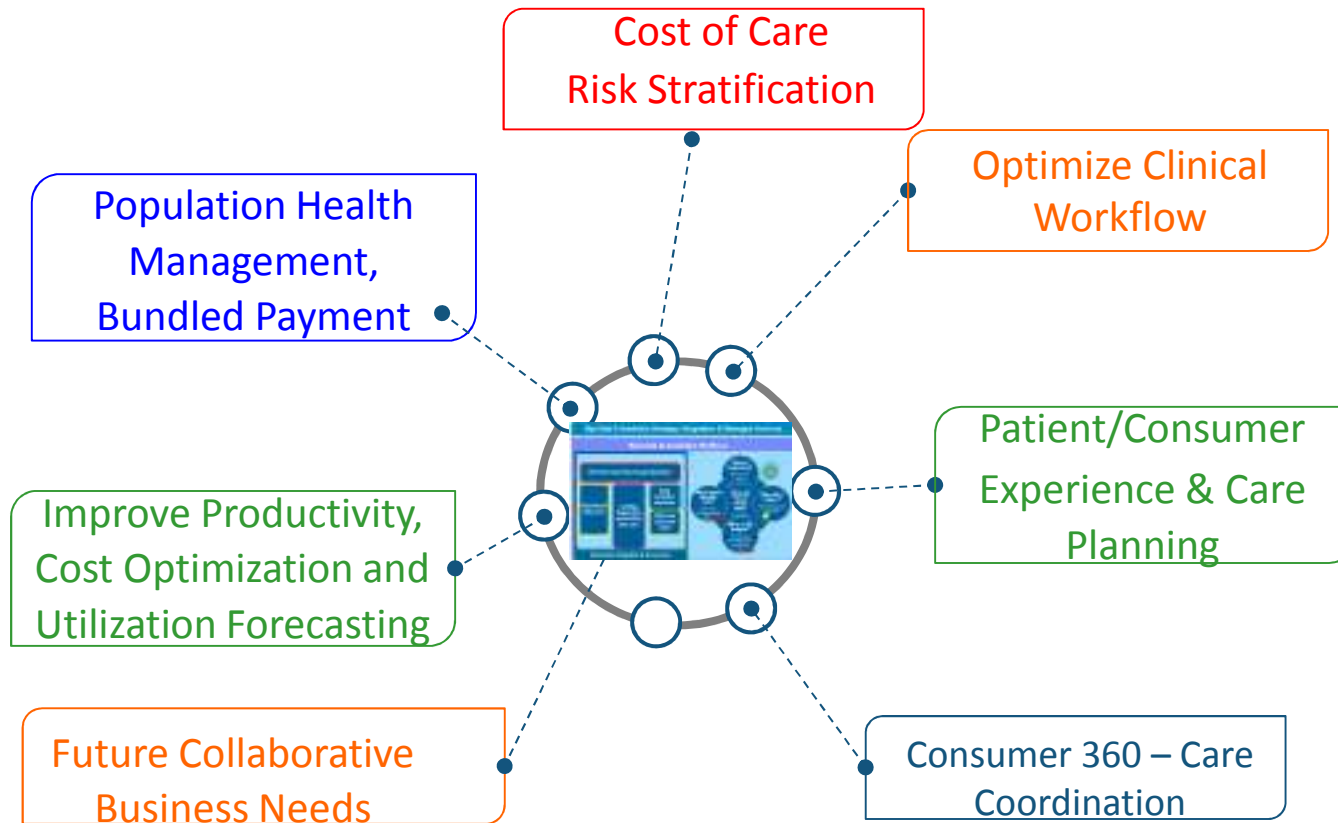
Cost of Care
Risk Stratification

Optimize Clinical Workflow

Population Health Management, Bundled Payment

Patient/Consumer Experience & Care Planning

Improve Productivity, Cost Optimization and Utilization Forecasting

Future Collaborative Business Needs

Consumer 360 – Care Coordination